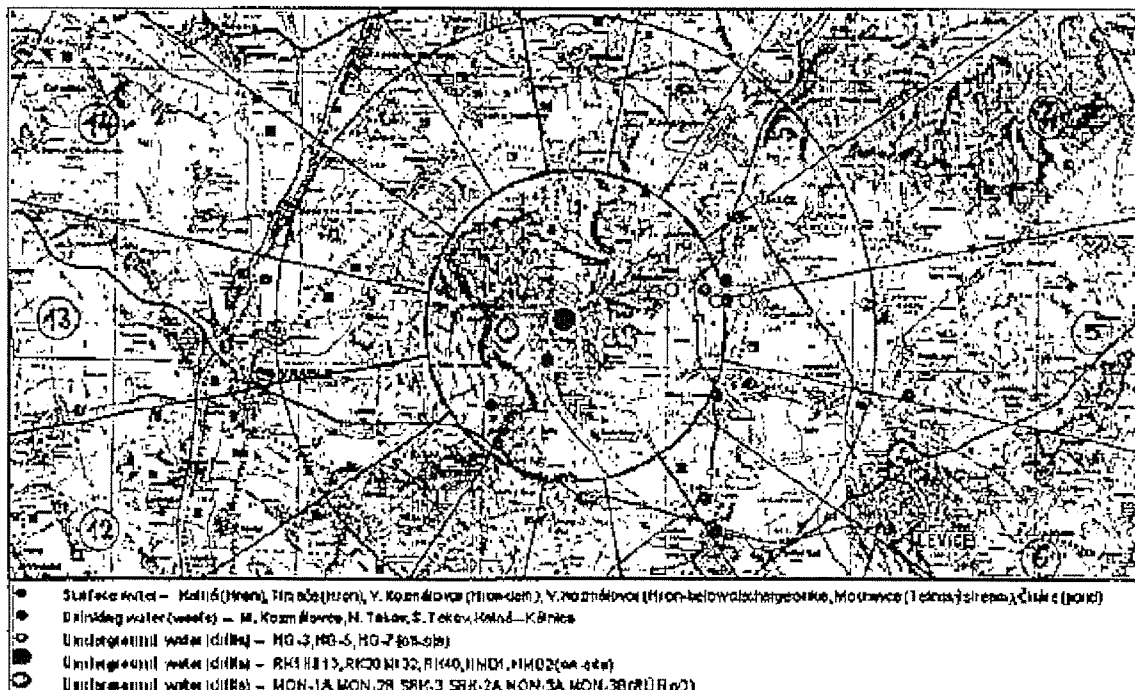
14

13

12

5

LEVICE

Surface water – Kalná (Hron), Hronský (Hron), V. Kozmálovce (Hron-dam), V. Kozmálovce (Hron-below discharge outlet), Mochovce (Telinský stream), Čifáre (pond)

Drinking water (wells) – M. Kozmálovce, N. Tekov, S. Tekov, Kalná–Kálnica

Underground water (drills) – HG-3, HG-5, HG-7 (on-site)

Underground water (drills) – RH 1113, RH30 RH32, RH40, HMD1, HMD2 (on-site)

Underground water (drills) – MON-1A, MON-2B, SRK-3, SRK-2A, MON-3A, MON-3B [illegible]